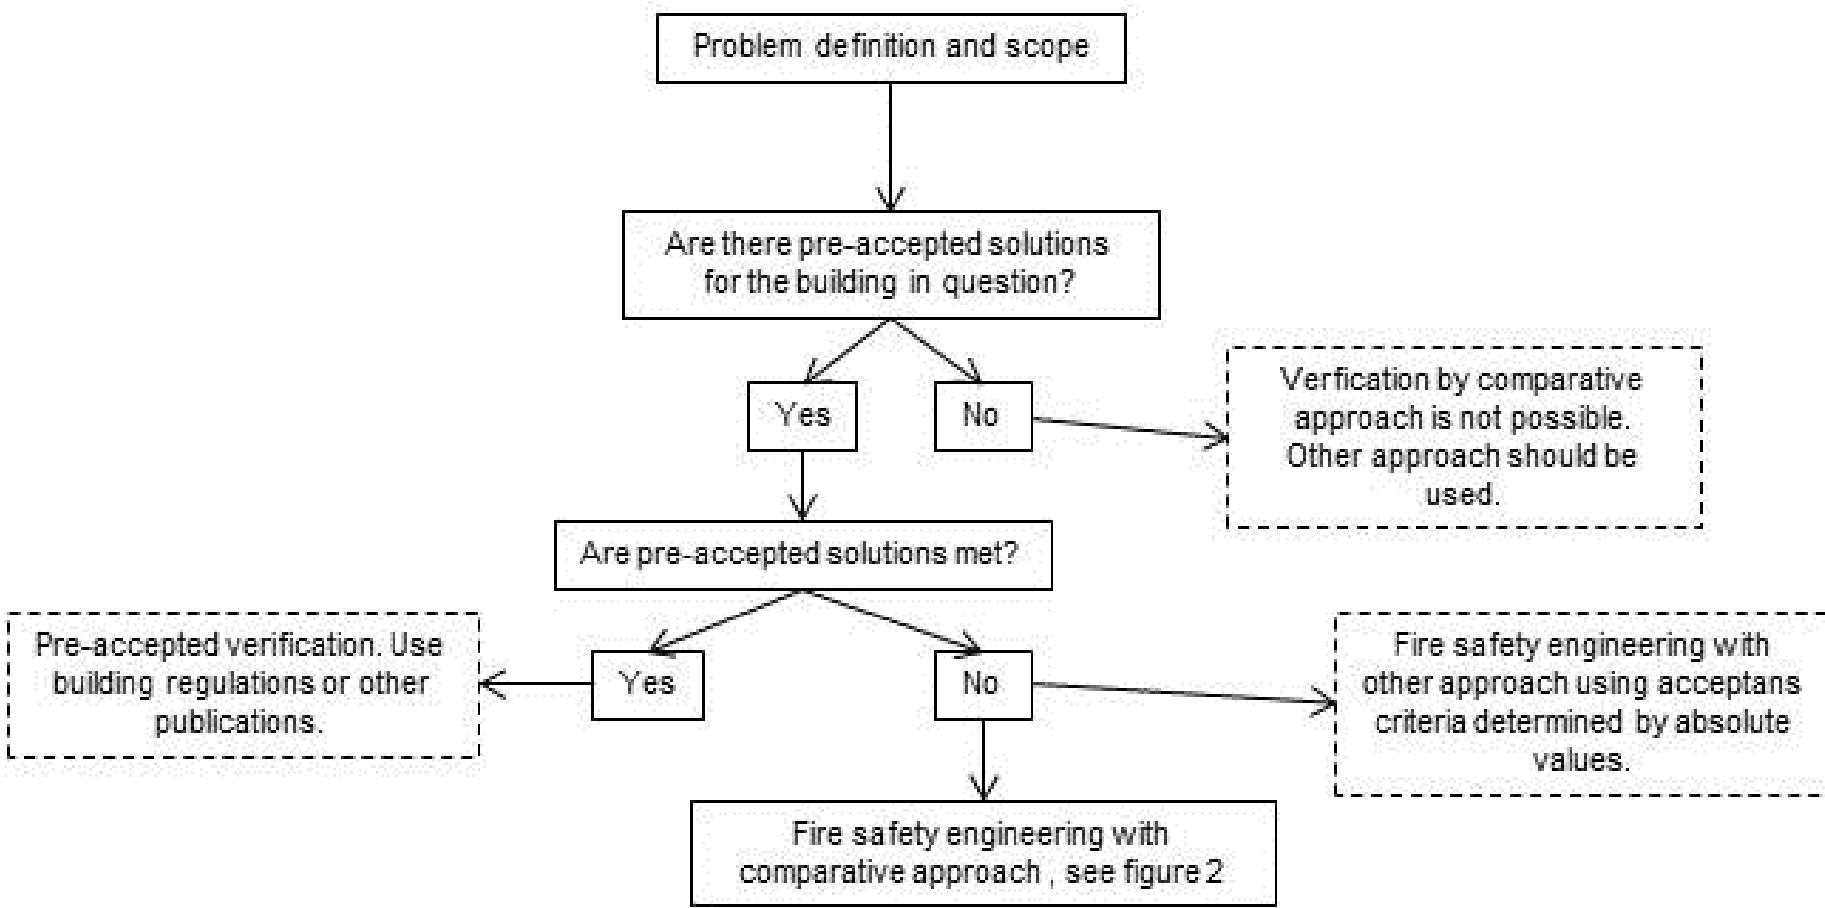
Problem definition and scope

Are there pre-accepted solutions for the building in question?

Yes

No

Verfication by comparative approach is not possible. Other approach should be used.

Are pre-accepted solutions met?

Pre-accepted verification. Use building regulations or other publications.

Yes

No

Fire safety engineering with other approach using acceptans criteria determined by absolute values.

Fire safety engineering with comparative approach , see figure 2